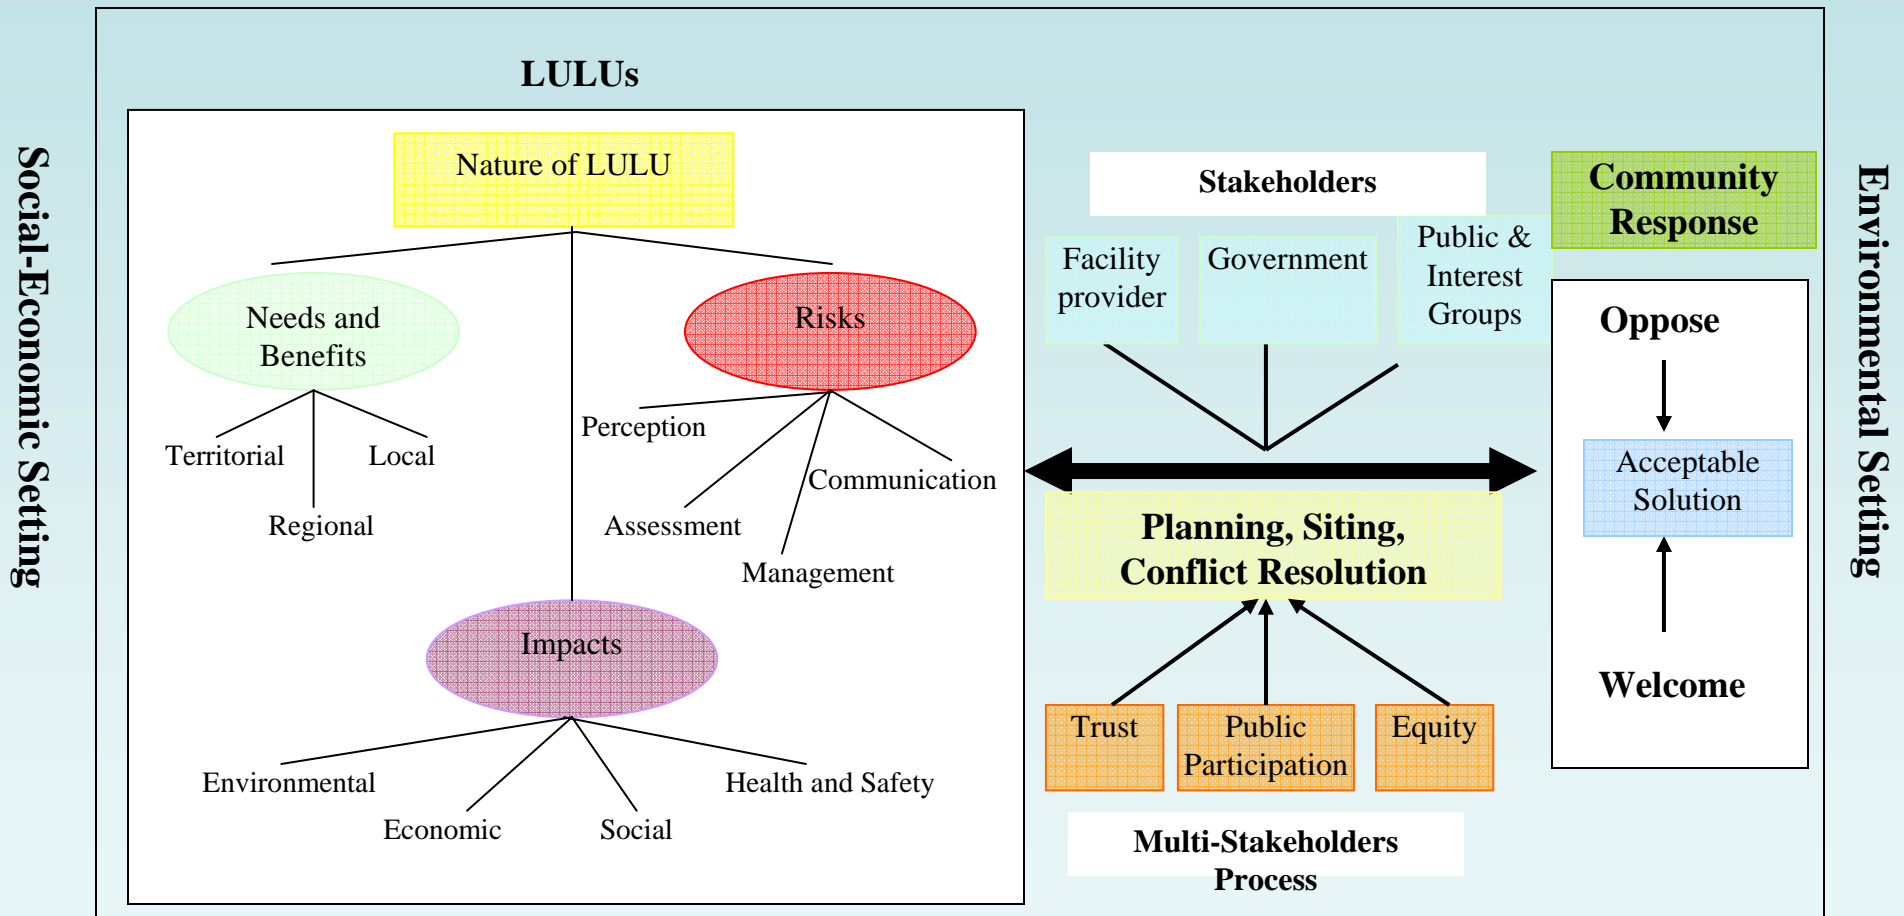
Social-Economic Setting

LULUs

Nature of LULU

Needs and Benefits

Territorial

Local

Regional

Risks

Perception

Communication

Assessment

Management

Impacts

Environmental

Economic

Social

Health and Safety

Stakeholders

Facility provider

Government

Public & Interest Groups

Planning, Siting, Conflict Resolution

Trust

Public Participation

Equity

Multi-Stakeholders Process

Community Response

Oppose

Acceptable Solution

Welcome

Environmental Setting